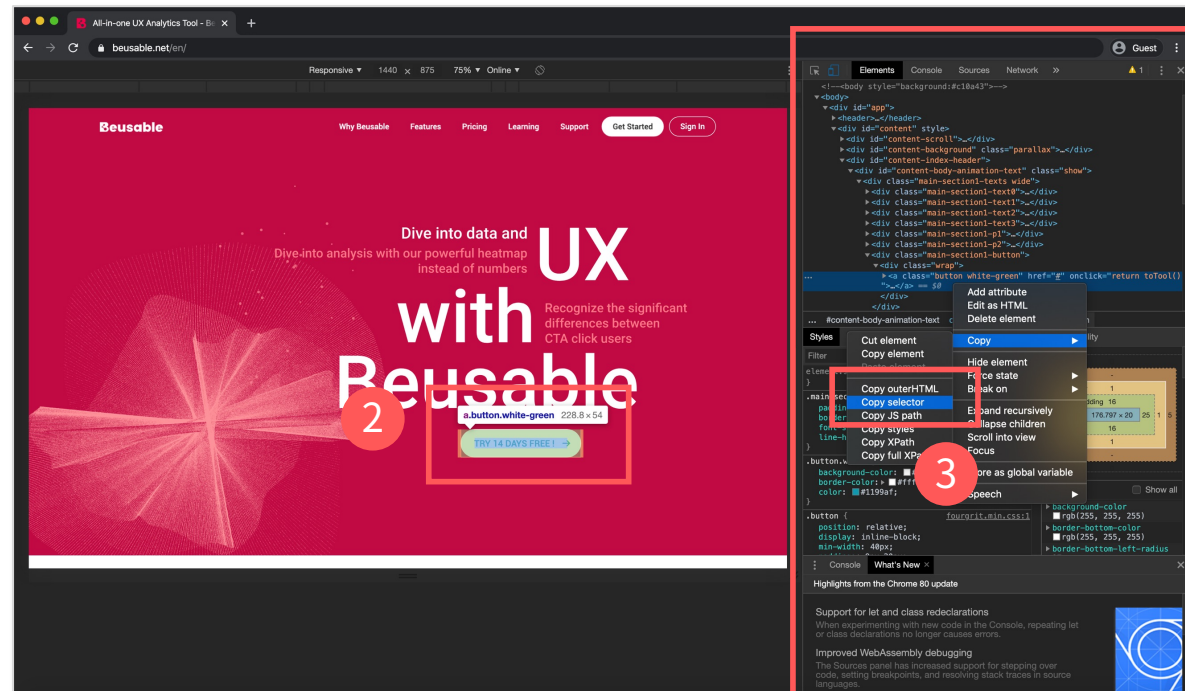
All-in-one UX Analytics Tool - Be ×
beusable.net/en/
Guest
Responsive ▾ 1440 × 875 75% ▾ Online ▾

Beusable
Why Beusable Features Pricing Learning Support Get Started Sign In

Dive into data and
Dive into analysis with our powerful heatmap instead of numbers
UX
with
Recognize the significant differences between CTA click users
Beusable

2
a.button.white-green 228.8 × 54
TRY 14 DAYS FREE ! →

Elements Console Sources Network »
▲1

<!--<body style="background:#c10a43">-->
▾<body>
▾<div id="app">
▸<header>…</header>
▾<div id="content" style>
▸<div id="content-scroll">…</div>
▸<div id="content-background" class="parallax">…</div>
▾<div id="content-index-header">
▾<div id="content-body-animation-text" class="show">
▾<div class="main-section1-texts wide">
▸<div class="main-section1-text0">…</div>
▸<div class="main-section1-text1">…</div>
▸<div class="main-section1-text2">…</div>
▸<div class="main-section1-text3">…</div>
▸<div class="main-section1-p1">…</div>
▸<div class="main-section1-p2">…</div>
▾<div class="main-section1-button">
▾<div class="wrap">
▸<a class="button white-green" href="#" onclick="return toTool()">…</a> == $0
</div>
</div>

… #content-body-animation-text

Styles
Filter

Add attribute
Edit as HTML
Delete element
Copy
Hide element
Force state
Break on
Expand recursively
Collapse children
Scroll into view
Focus
Store as global variable
Speech

Cut element
Copy element
Paste element
Copy outerHTML
Copy selector
Copy JS path
Copy styles
Copy XPath
Copy full XPath

3

.button.w
background-color: #
border-color: #fff
color: #1199af;
}
.button {
position: relative;
display: inline-block;
min-width: 40px;
fourgrit.min.css:1

dding 16
176.797 × 20
25 1 5
16
1
Show all
background-color
rgb(255, 255, 255)
border-bottom-color
rgb(255, 255, 255)
border-bottom-left-radius

Console What's New ×
Highlights from the Chrome 80 update

Support for let and class redeclarations
When experimenting with new code in the Console, repeating let or class declarations no longer causes errors.

Improved WebAssembly debugging
The Sources panel has increased support for stepping over code, setting breakpoints, and resolving stack traces in source languages.